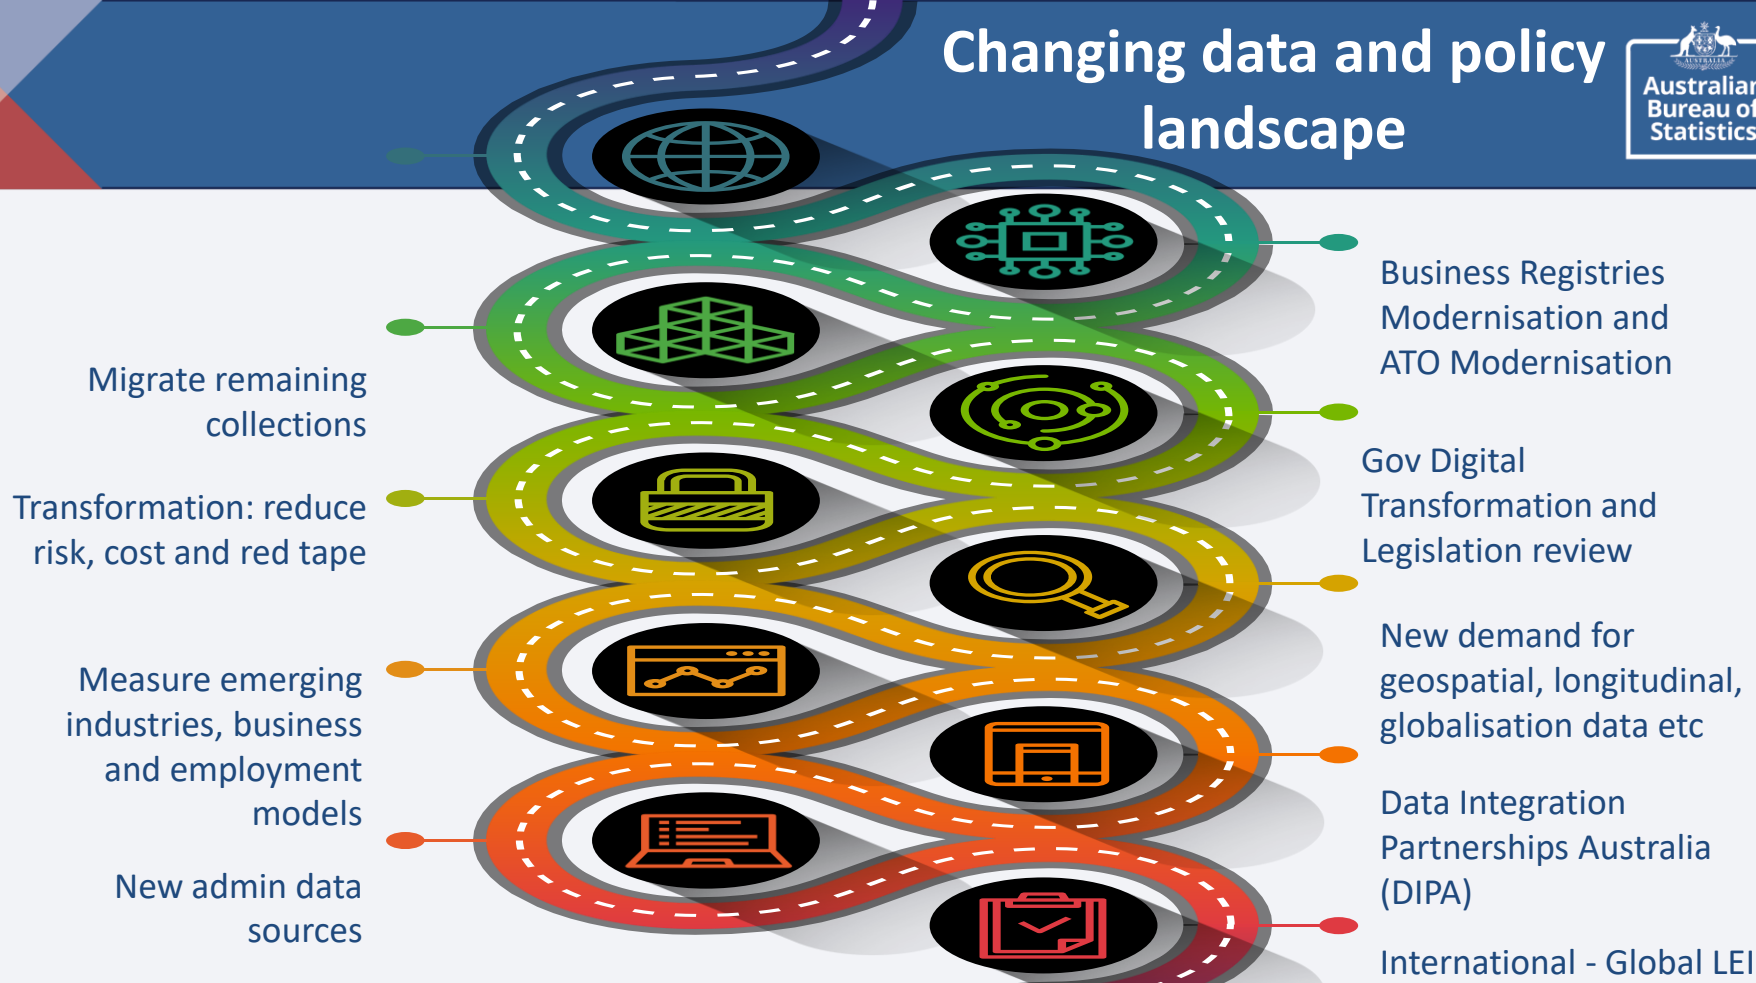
Changing data and policy landscape

Australian Bureau of Statistics

Business Registries Modernisation and ATO Modernisation

Migrate remaining collections

Gov Digital Transformation and Legislation review

Transformation: reduce risk, cost and red tape

New demand for geospatial, longitudinal, globalisation data etc

Measure emerging industries, business and employment models

Data Integration Partnerships Australia (DIPA)

New admin data sources

International - Global LEI